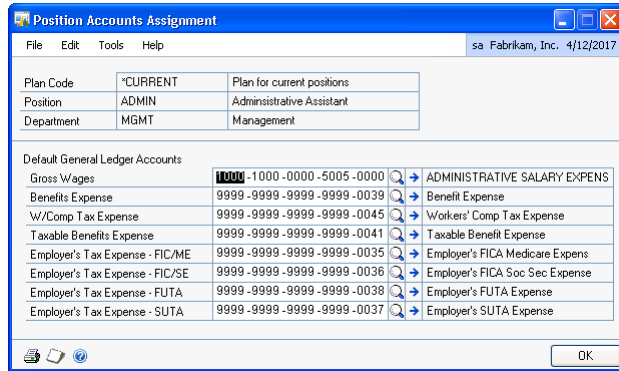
Position Accounts Assignment

File Edit Tools Help

sa Fabrikam, Inc. 4/12/2017

| | | |
|---|---|---|
| Plan Code | *CURRENT | Plan for current positions |
| Position | ADMIN | Adminsistrative Assistant |
| Department | MGMT | Management |

Default General Ledger Accounts

| | | |
|---|---|---|
| Gross Wages | 1000 -1000 -0000 -5005 -0000 | ADMINISTRATIVE SALARY EXPENS |
| Benefits Expense | 9999 -9999 -9999 -9999 -0039 | Benefit Expense |
| W/Comp Tax Expense | 9999 -9999 -9999 -9999 -0045 | Workers' Comp Tax Expense |
| Taxable Benefits Expense | 9999 -9999 -9999 -9999 -0041 | Taxable Benefit Expense |
| Employer's Tax Expense - FIC/ME | 9999 -9999 -9999 -9999 -0035 | Employer's FICA Medicare Expens |
| Employer's Tax Expense - FIC/SE | 9999 -9999 -9999 -9999 -0036 | Employer's FICA Soc Sec Expense |
| Employer's Tax Expense - FUTA | 9999 -9999 -9999 -9999 -0038 | Employer's FUTA Expense |
| Employer's Tax Expense - SUTA | 9999 -9999 -9999 -9999 -0037 | Employer's SUTA Expense |

OK